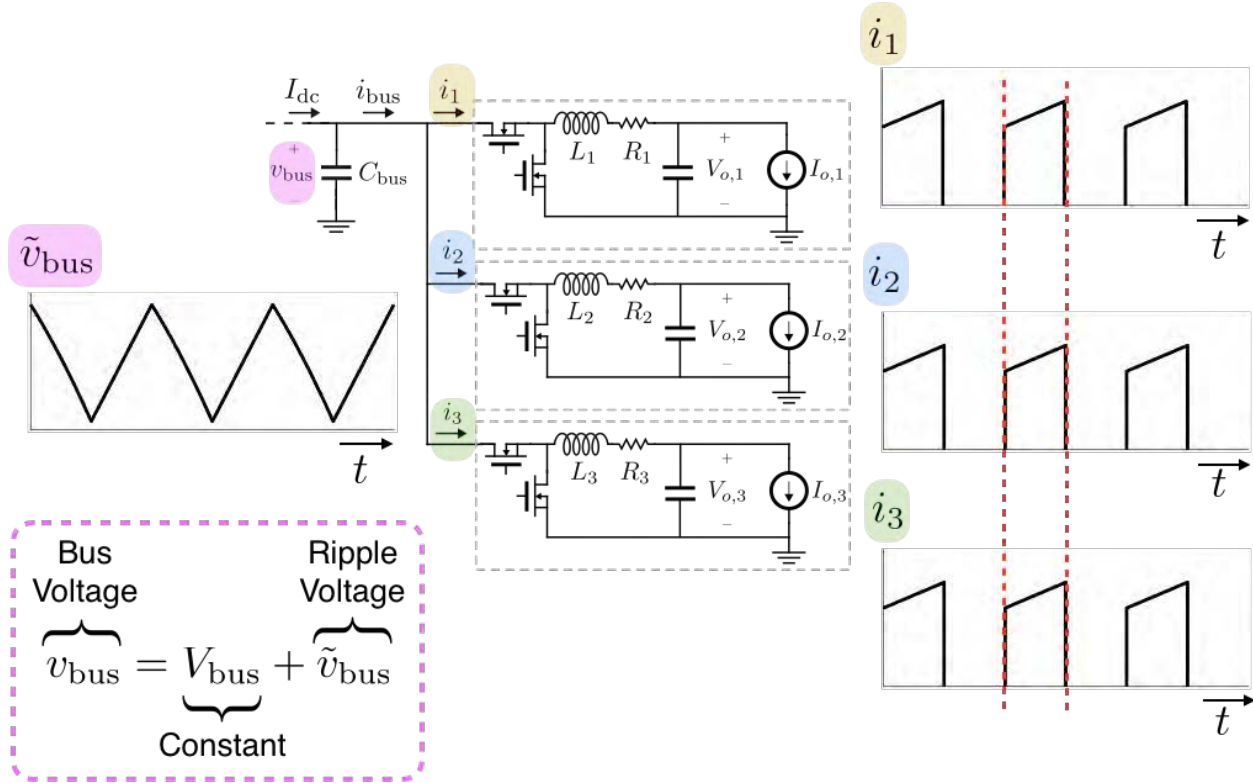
$I_{dc}$ $i_{bus}$ $i_1$

+
$v_{bus}$
−
$C_{bus}$

$L_1$ $R_1$ + $V_{o,1}$ − $I_{o,1}$

$i_2$

$L_2$ $R_2$ + $V_{o,2}$ − $I_{o,2}$

$i_3$

$L_3$ $R_3$ + $V_{o,3}$ − $I_{o,3}$

$\tilde{v}_{bus}$

$t$

$i_1$

$t$

$i_2$

$t$

$i_3$

$t$

Bus Voltage
Ripple Voltage
$v_{bus} = V_{bus} + \tilde{v}_{bus}$
Constant